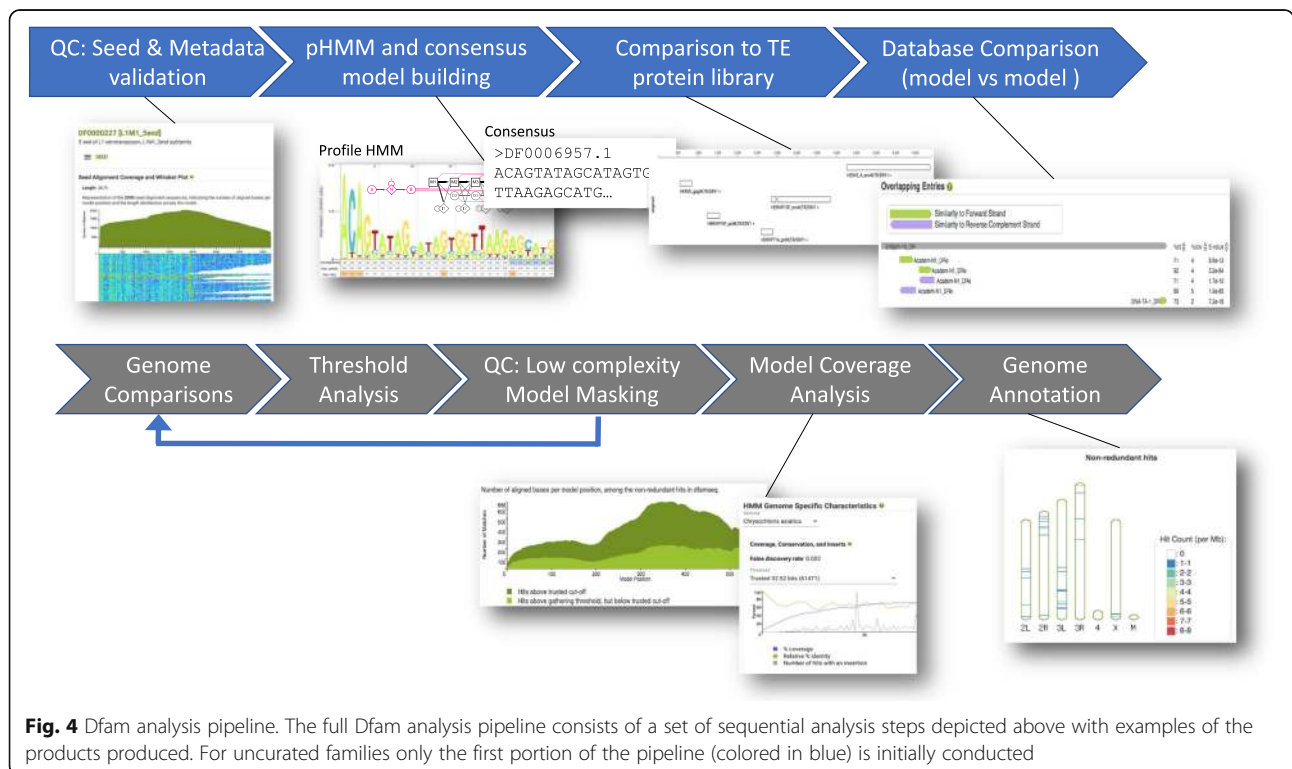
QC: Seed & Metadata validation

pHMM and consensus model building

Comparison to TE protein library

Database Comparison (model vs model )

DF0000227 [L1M1_Seed]

Seed Alignment Coverage and Whisker Plot

Profile HMM

Consensus
>DF0006957.1
ACAGTATAGCATAGTG
TTAAGAGCATG…

Overlapping Entries

Similarity to Forward Strand
Similarity to Reverse Complement Strand

Genome Comparisons

Threshold Analysis

QC: Low complexity Model Masking

Model Coverage Analysis

Genome Annotation

Number of aligned bases per model position, among the non-redundant hits in dfamseq.

Model Position

Hits above trusted cut-off
Hits above gathering threshold, but below trusted cut-off

HMM Genome Specific Characteristics

Chrysochloris asiatica

Coverage, Conservation, and Inserts

False discovery rate 0.002

Trusted 32.52 bits (61.67%)

% Coverage
Relative % identity
Number of hits with an insertion

Non-redundant hits

Hit Count (per Mb):
0
1-1
2-2
3-3
4-4
5-5
6-6
7-7
8-8

2L 2R 3L 3R 4 X M

Fig. 4 Dfam analysis pipeline. The full Dfam analysis pipeline consists of a set of sequential analysis steps depicted above with examples of the products produced. For uncurated families only the first portion of the pipeline (colored in blue) is initially conducted